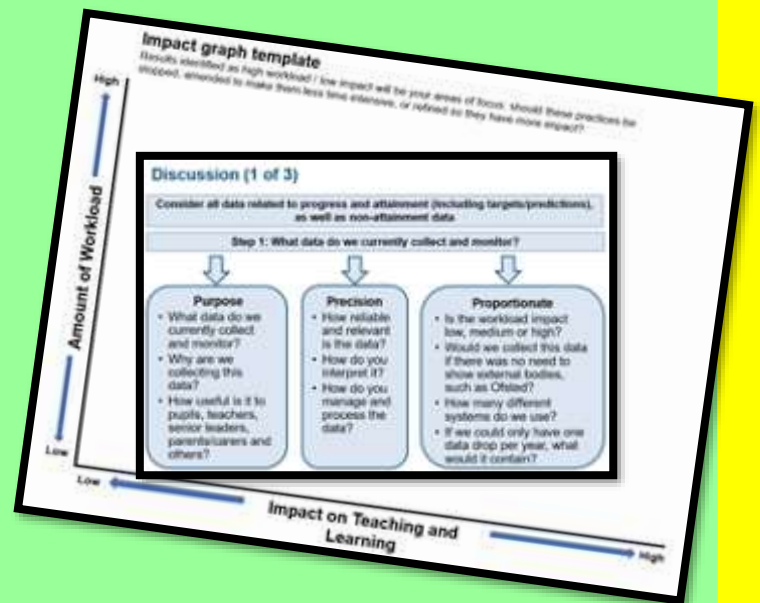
Impact graph template

Results identified as high workload / low impact will be your areas of focus. Should these practices be stopped, amended to make them less time intensive, or refined so they have more impact?

High

Amount of Workload

Low

Discussion (1 of 3)

Consider all data related to progress and attainment (including targets/predictions), as well as non-attainment data

Step 1: What data do we currently collect and monitor?

Purpose
- What data do we currently collect and monitor?
- Why are we collecting this data?
- How useful is it to pupils, teachers, senior leaders, parents/carers and others?

Precision
- How reliable and relevant is the data?
- How do you interpret it?
- How do you manage and process the data?

Proportionate
- Is the workload impact low, medium or high?
- Would we collect this data if there was no need to show external bodies, such as Ofsted?
- How many different systems do we use?
- If we could only have one data drop per year, what would it contain?

Low

Impact on Teaching and Learning

High